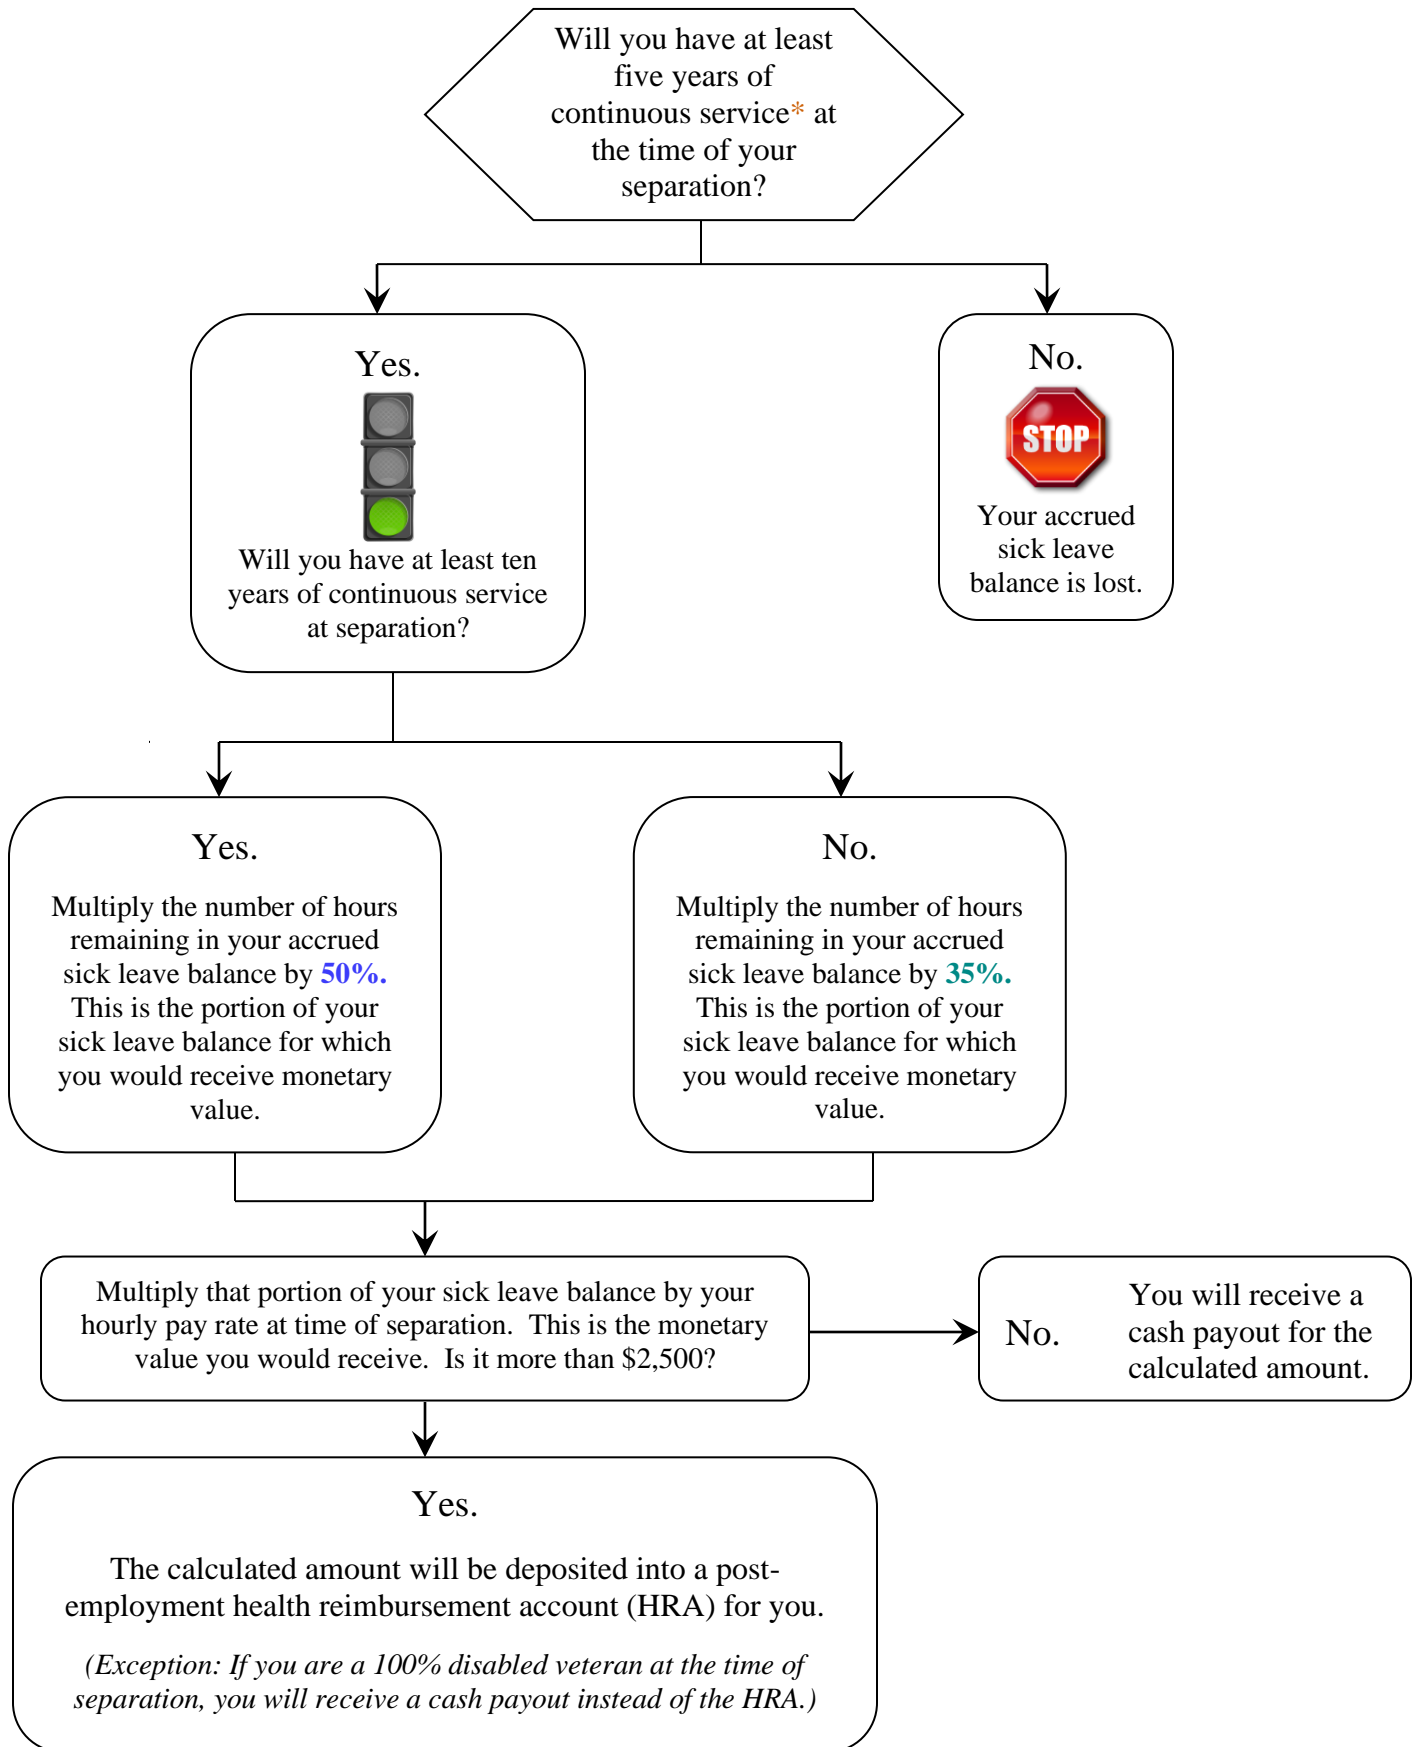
Will you have at least five years of continuous service* at the time of your separation?

Yes.

Will you have at least ten years of continuous service at separation?

No.

STOP

Your accrued sick leave balance is lost.

Yes.

Multiply the number of hours remaining in your accrued sick leave balance by 50%. This is the portion of your sick leave balance for which you would receive monetary value.

No.

Multiply the number of hours remaining in your accrued sick leave balance by 35%. This is the portion of your sick leave balance for which you would receive monetary value.

Multiply that portion of your sick leave balance by your hourly pay rate at time of separation. This is the monetary value you would receive. Is it more than $2,500?

No.

You will receive a cash payout for the calculated amount.

Yes.

The calculated amount will be deposited into a post-employment health reimbursement account (HRA) for you.

(Exception: If you are a 100% disabled veteran at the time of separation, you will receive a cash payout instead of the HRA.)